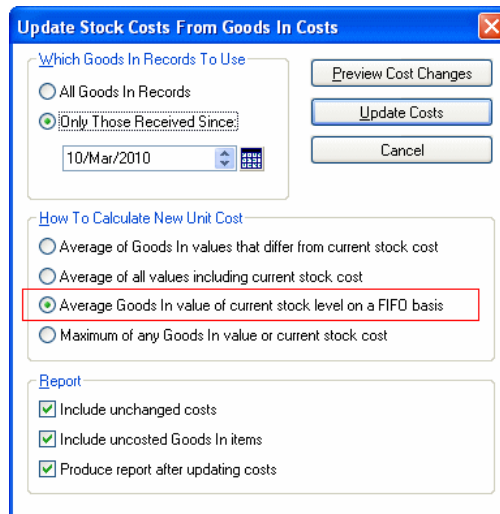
Update Stock Costs From Goods In Costs

Which Goods In Records To Use

All Goods In Records

Only Those Received Since:

10/Mar/2010

Preview Cost Changes

Update Costs

Cancel

How To Calculate New Unit Cost

Average of Goods In values that differ from current stock cost

Average of all values including current stock cost

Average Goods In value of current stock level on a FIFO basis

Maximum of any Goods In value or current stock cost

Report

Include unchanged costs

Include uncosted Goods In items

Produce report after updating costs